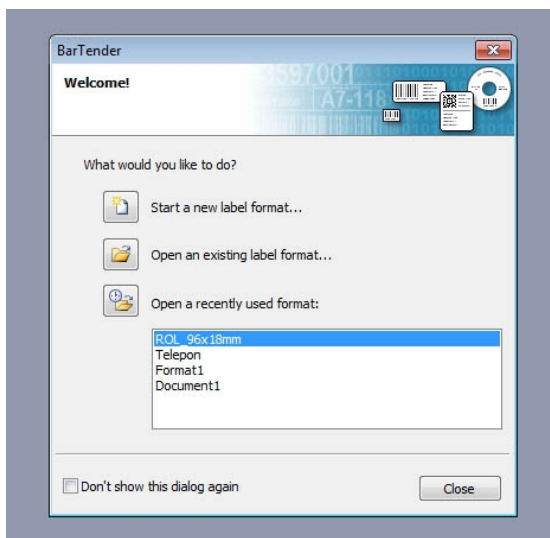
BarTender

Welcome!

3597001

A7-118

What would you like to do?

Start a new label format...

Open an existing label format...

Open a recently used format:

ROL_96x18mm
Telepon
Format1
Document1

Don't show this dialog again

Close